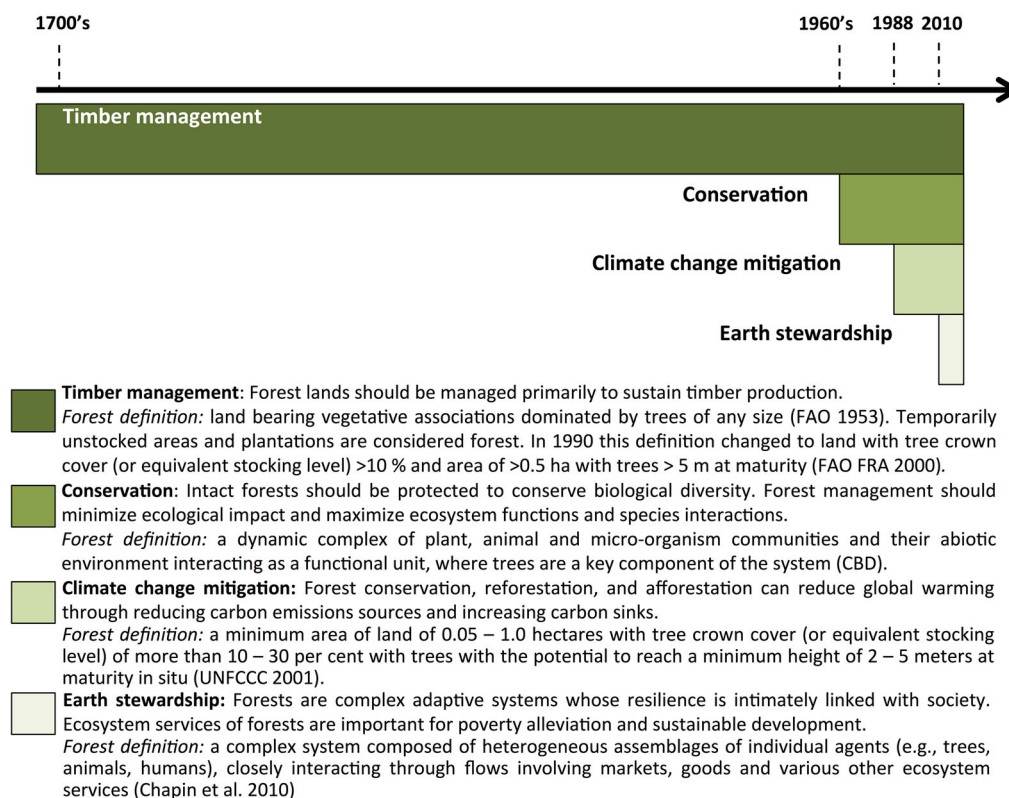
1700's

1960's 1988 2010

Timber management

Conservation

Climate change mitigation

Earth stewardship

**Timber management**: Forest lands should be managed primarily to sustain timber production.
*Forest definition:* land bearing vegetative associations dominated by trees of any size (FAO 1953). Temporarily unstocked areas and plantations are considered forest. In 1990 this definition changed to land with tree crown cover (or equivalent stocking level) >10 % and area of >0.5 ha with trees > 5 m at maturity (FAO FRA 2000).

**Conservation**: Intact forests should be protected to conserve biological diversity. Forest management should minimize ecological impact and maximize ecosystem functions and species interactions.
*Forest definition:* a dynamic complex of plant, animal and micro-organism communities and their abiotic environment interacting as a functional unit, where trees are a key component of the system (CBD).

**Climate change mitigation:** Forest conservation, reforestation, and afforestation can reduce global warming through reducing carbon emissions sources and increasing carbon sinks.
*Forest definition:* a minimum area of land of 0.05 – 1.0 hectares with tree crown cover (or equivalent stocking level) of more than 10 – 30 per cent with trees with the potential to reach a minimum height of 2 – 5 meters at maturity in situ (UNFCCC 2001).

**Earth stewardship:** Forests are complex adaptive systems whose resilience is intimately linked with society. Ecosystem services of forests are important for poverty alleviation and sustainable development.
*Forest definition:* a complex system composed of heterogeneous assemblages of individual agents (e.g., trees, animals, humans), closely interacting through flows involving markets, goods and various other ecosystem services (Chapin et al. 2010)